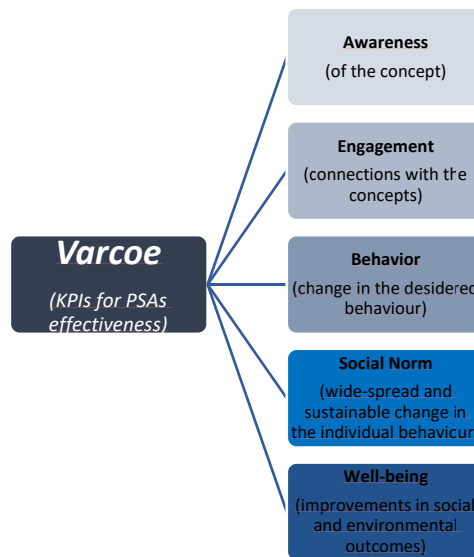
Varcoe

(KPIs for PSAs effectiveness)

Awareness
(of the concept)

Engagement
(connections with the concepts)

Behavior
(change in the desidered behaviour)

Social Norm
(wide-spread and sustainable change in the individual behavicur

Well-being
(improvements in social and environmental outcomes)